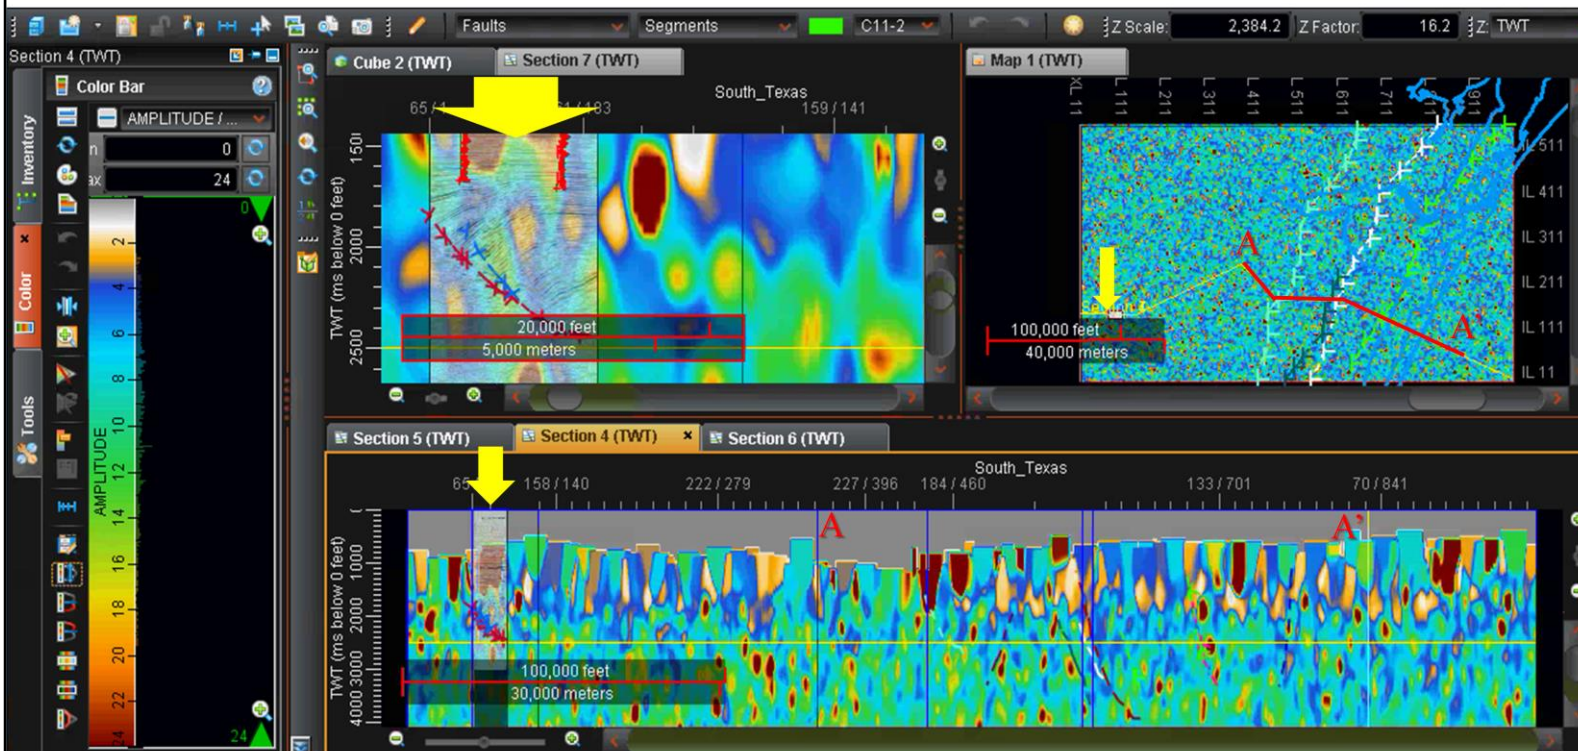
Faults
Segments
C11-2
Z Scale: 2,384.2
Z Factor: 16.2
Z: TWT

Section 4 (TWT)
Color Bar
AMPLITUDE / ...
n 0
ax 24
Inventory
Color
Tools
AMPLITUDE
2
4
6
8
10
12
14
16
18
20
22
0
24

Cube 2 (TWT)
Section 7 (TWT)
South_Texas
65 / 1
1 / 183
159 / 141
TWT (ms below 0 feet)
1500
2000
2500
20,000 feet
5,000 meters

Map 1 (TWT)
XL 11
L 111
L 211
L 311
L 411
L 511
L 611
L 711
L 911
IL 511
IL 411
IL 311
IL 211
IL 111
IL 11
A
A'
100,000 feet
40,000 meters

Section 5 (TWT)
Section 4 (TWT)
Section 6 (TWT)
South_Texas
65
158 / 140
222 / 279
227 / 396
184 / 460
133 / 701
70 / 841
A
A'
TWT (ms below 0 feet)
1000
2000
3000
4000
100,000 feet
30,000 meters